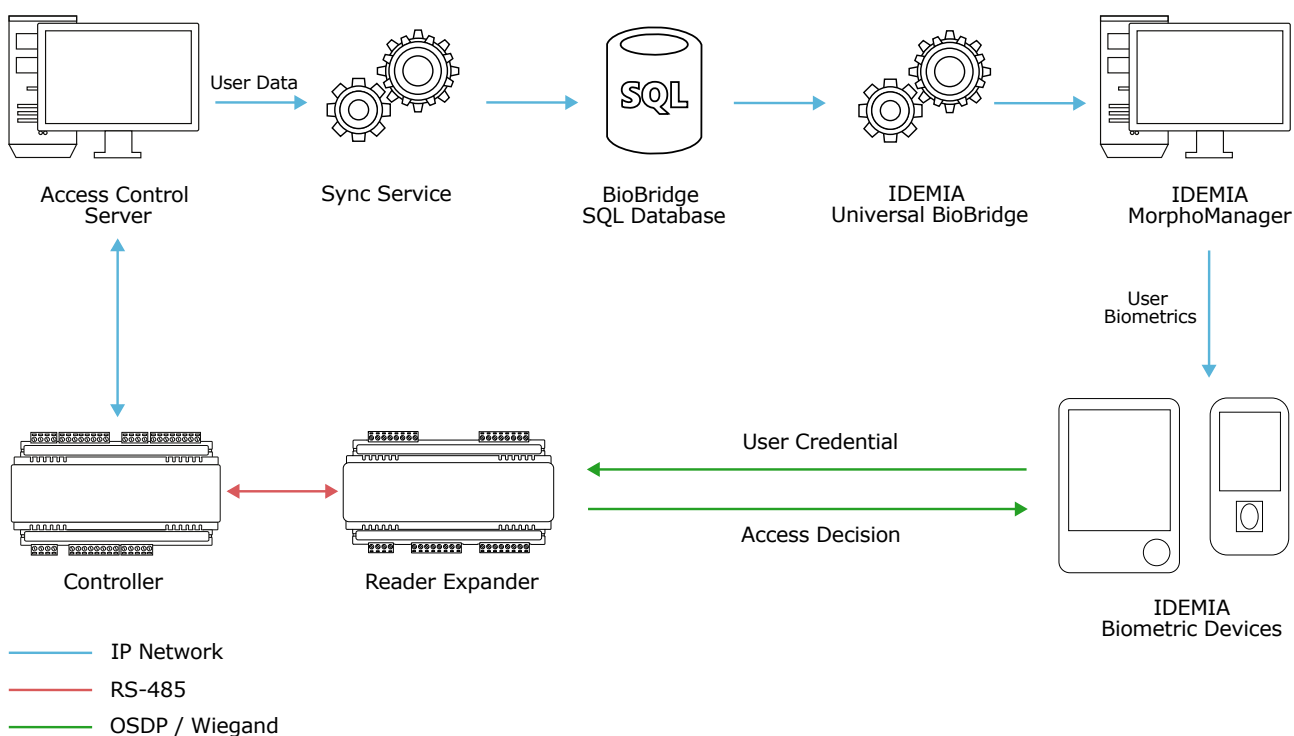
User Data

SQL

Access Control Server

Sync Service

BioBridge SQL Database

IDEMIA Universal BioBridge

IDEMIA MorphoManager

User Biometrics

User Credential

Access Decision

Controller

Reader Expander

IDEMIA Biometric Devices

IP Network

RS-485

OSDP / Wiegand